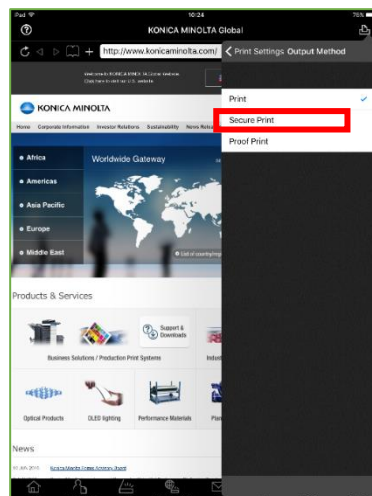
iPad 10:24 76%

KONICA MINOLTA Global

http://www.konicaminolta.com/

Print Settings Output Method

Print

Secure Print

Proof Print

KONICA MINOLTA

Home Corporate Information Investor Relations Sustainability News Release

Africa

Americas

Asia Pacific

Europe

Middle East

Worldwide Gateway

Products & Services

Support & Downloads

Business Solutions / Production Print Systems

Optical Products

OLED lighting

Performance Materials

News